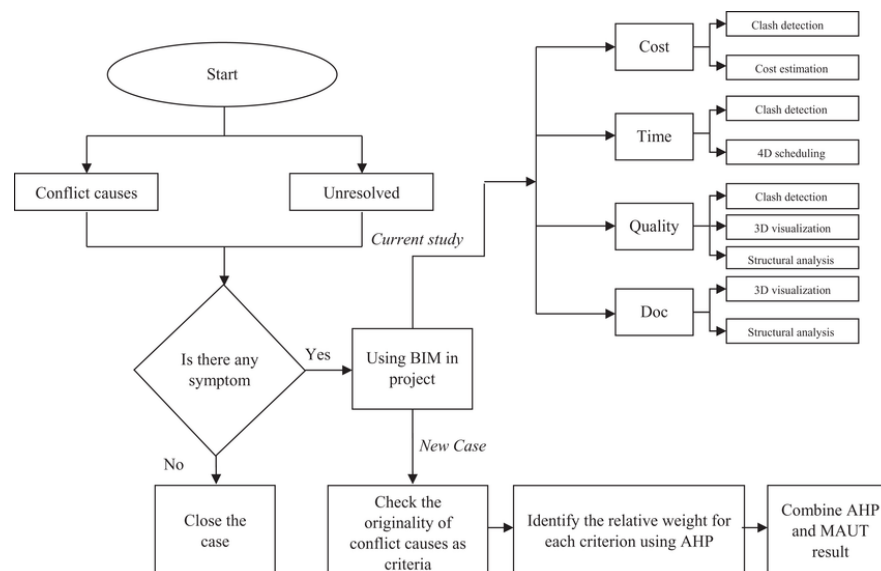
Start

Conflict causes

Unresolved

Current study

Cost

Clash detection

Cost estimation

Time

Clash detection

4D scheduling

Quality

Clash detection

3D visualization

Structural analysis

Doc

3D visualization

Structural analysis

Is there any symptom

Yes

Using BIM in project

New Case

No

Close the case

Check the originality of conflict causes as criteria

Identify the relative weight for each criterion using AHP

Combine AHP and MAUT result